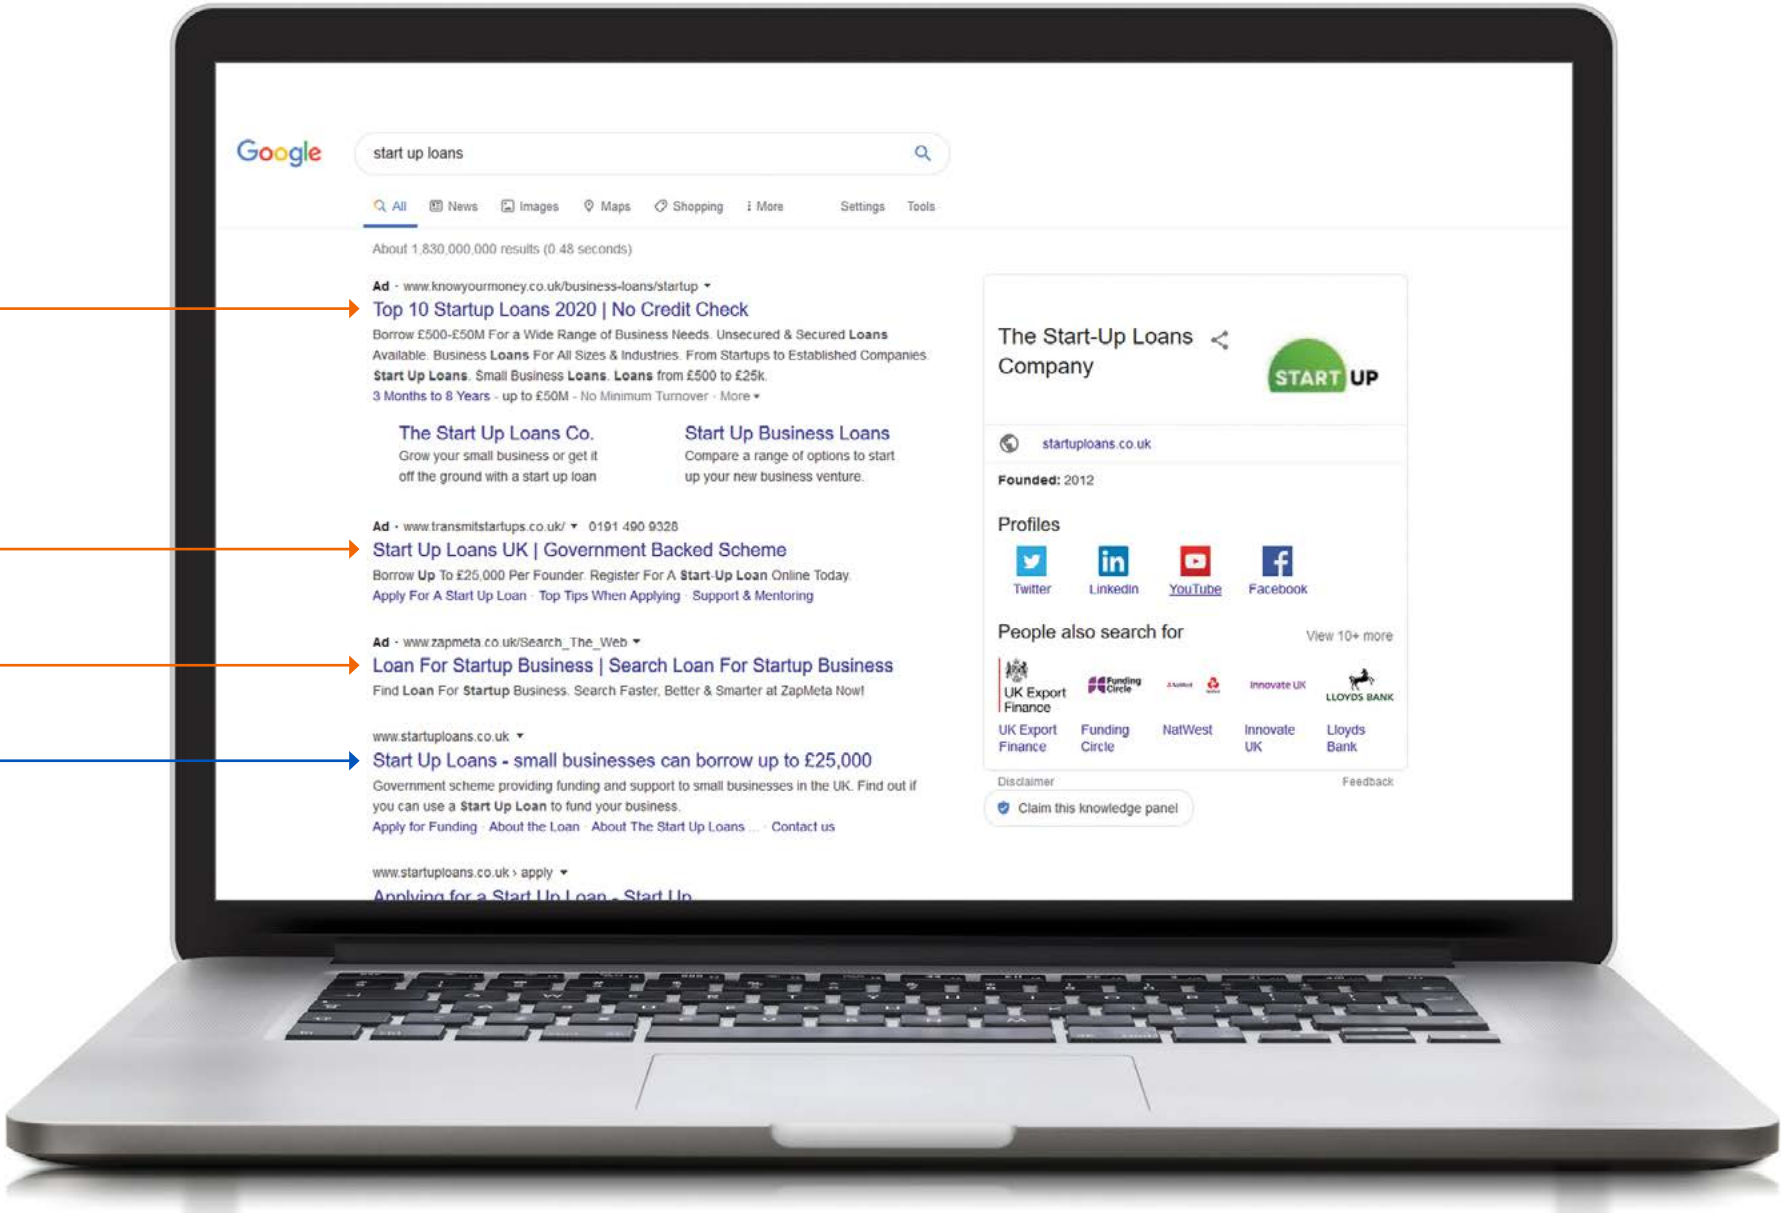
Google

start up loans

All News Images Maps Shopping More Settings Tools

About 1,830,000,000 results (0.48 seconds)

Ad · www.knowyourmoney.co.uk/business-loans/startup ▾
Top 10 Startup Loans 2020 | No Credit Check
Borrow £500-£50M For a Wide Range of Business Needs. Unsecured & Secured Loans Available. Business Loans For All Sizes & Industries. From Startups to Established Companies. Start Up Loans. Small Business Loans. Loans from £500 to £25k.
3 Months to 8 Years · up to £50M · No Minimum Turnover · More ▾

The Start Up Loans Co.
Grow your small business or get it off the ground with a start up loan

Start Up Business Loans
Compare a range of options to start up your new business venture.

Ad · www.transmitstartups.co.uk/ ▾ 0191 490 9328
Start Up Loans UK | Government Backed Scheme
Borrow Up To £25,000 Per Founder. Register For A Start-Up Loan Online Today.
Apply For A Start Up Loan · Top Tips When Applying · Support & Mentoring

Ad · www.zapmeta.co.uk/Search_The_Web ▾
Loan For Startup Business | Search Loan For Startup Business
Find Loan For Startup Business. Search Faster, Better & Smarter at ZapMeta Now!

www.startuploans.co.uk ▾
Start Up Loans - small businesses can borrow up to £25,000
Government scheme providing funding and support to small businesses in the UK. Find out if you can use a Start Up Loan to fund your business.
Apply for Funding · About the Loan · About The Start Up Loans ... · Contact us

www.startuploans.co.uk › apply ▾
Applying for a Start Up Loan - Start Up

The Start-Up Loans Company

START UP

startuploans.co.uk

Founded: 2012

Profiles

Twitter LinkedIn YouTube Facebook

People also search for View 10+ more

UK Export Finance

UK Export Finance Funding Circle NatWest Innovate UK Lloyds Bank

Disclaimer Feedback

Claim this knowledge panel